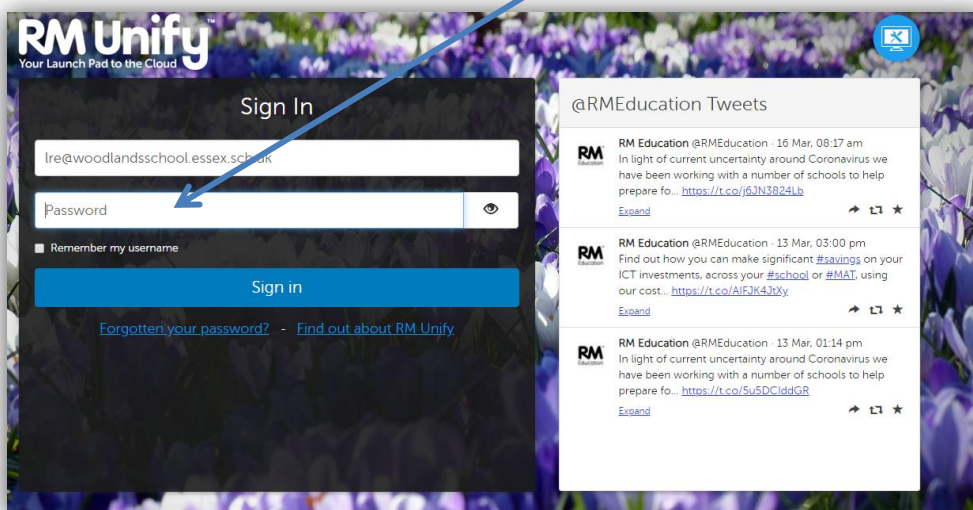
RM Unify™
Your Launch Pad to the Cloud

Sign In

lre@woodlandsschool.essex.sch.uk

Password

Remember my username

Sign in

Forgotten your password? - Find out about RM Unify

@RMEducation Tweets

RM Education @RMEducation · 16 Mar, 08:17 am
In light of current uncertainty around Coronavirus we have been working with a number of schools to help prepare fo... https://t.co/j6JN3824Lb
Expand

RM Education @RMEducation · 13 Mar, 03:00 pm
Find out how you can make significant #savings on your ICT investments, across your #school or #MAT, using our cost... https://t.co/AIFJK4JtXy
Expand

RM Education @RMEducation · 13 Mar, 01:14 pm
In light of current uncertainty around Coronavirus we have been working with a number of schools to help prepare fo... https://t.co/5u5DCIddGR
Expand